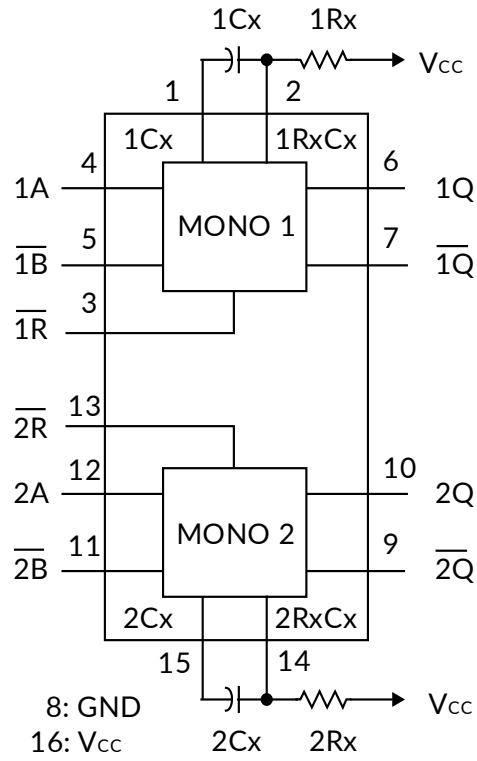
1Cx 1Rx
$V_{CC}$
1 2
1Cx 1RxCx
4 6
1A 1Q
MONO 1
5 7
$\overline{1B}$ $\overline{1Q}$
3
$\overline{1R}$

$\overline{2R}$ 13
12 10
2A 2Q
MONO 2
11 9
$\overline{2B}$ $\overline{2Q}$
2Cx 2RxCx
15 14
8: GND
16: $V_{CC}$
$V_{CC}$
2Cx 2Rx